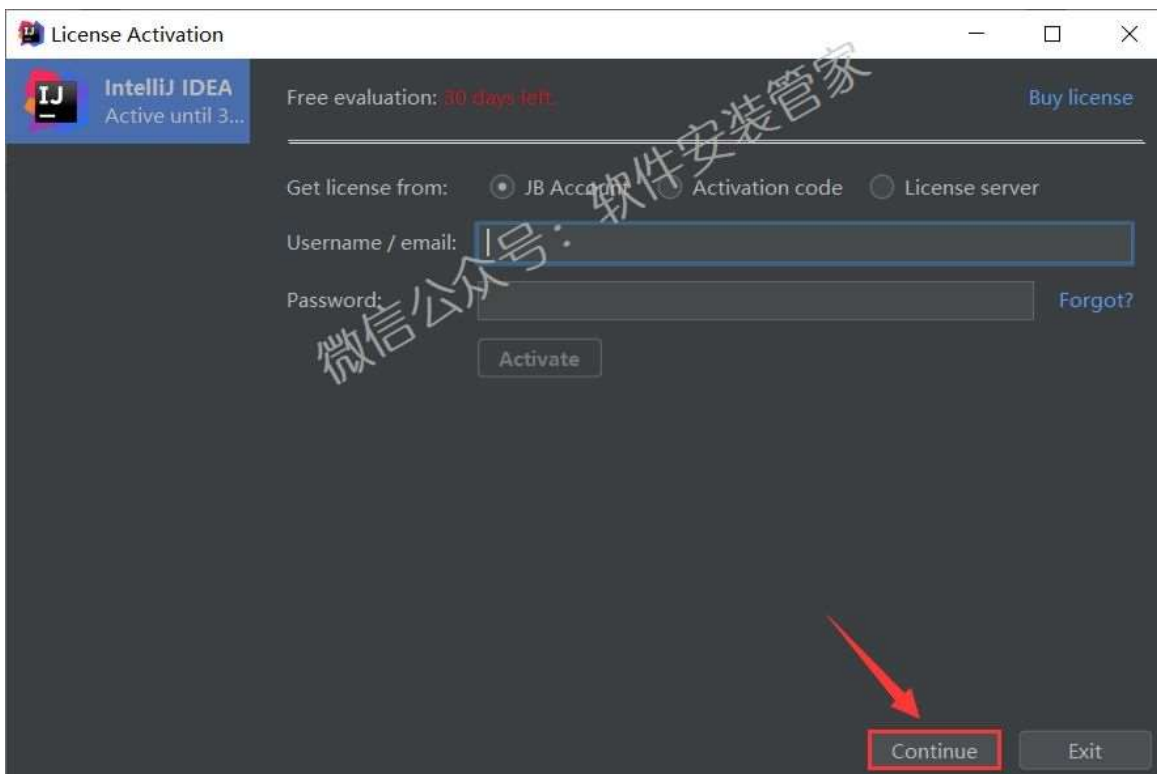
License Activation

IJ
IntelliJ IDEA
Active until 3...

Free evaluation: 30 days left.

Buy license

Get license from: JB Account Activation code License server

Username / email:

Password:

Forgot?

Activate

微信公众号：软件安装管家

Continue

Exit